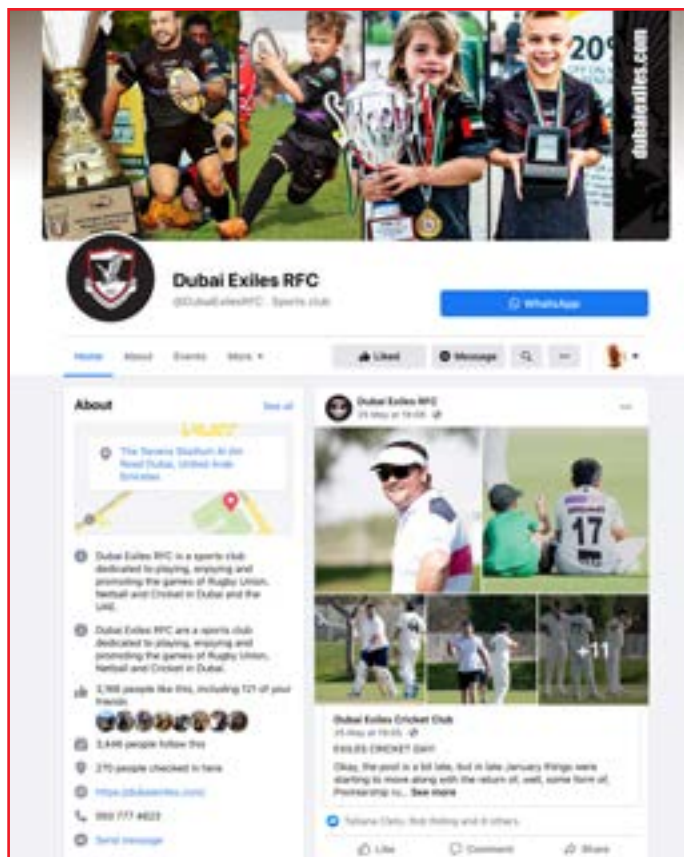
dubaiexiles.com

20%

Dubai Exiles RFC

@DubaiExilesRFC · Sports club

WhatsApp

Home About Events More ▾

Liked Message

About

See all

The Sevens Stadium Al Ain Road Dubai, United Arab Emirates

Dubai Exiles RFC is a sports club dedicated to playing, enjoying and promoting the games of Rugby Union, Netball and Cricket in Dubai and the UAE.

Dubai Exiles RFC are a sports club dedicated to playing, enjoying and promoting the games of Rugby Union, Netball and Cricket in Dubai.

3,166 people like this, including 121 of your friends

3,446 people follow this

270 people checked in here

https://dubaiexiles.com/

050 777 4822

Send message

Dubai Exiles RFC
25 May at 19:05

17

+11

Dubai Exiles Cricket Club
25 May at 19:05

EXILES CRICKET DAY!

Okay, the pool is a bit late, but in late January things were starting to move along with the return of, well, some form of, Premiership c... See more

Tatiana Cleto, Bob Rolling and 8 others

Like Comment Share